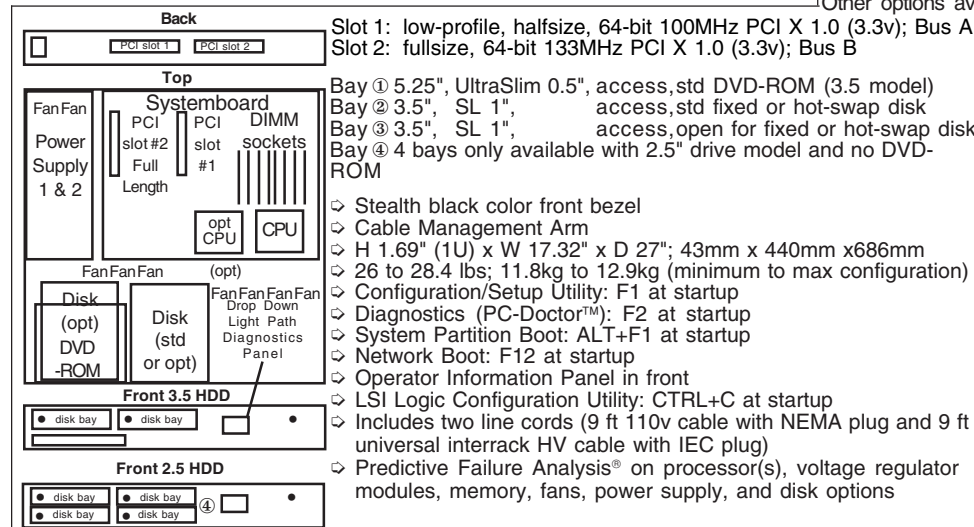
Other options av

Back

PCI slot 1 PCI slot 2

Top

Fan Fan

Power Supply 1 & 2

Systemboard

PCI slot #2 Full Length

PCI slot #1

DIMM sockets

opt CPU

CPU

Fan Fan Fan (opt)

Fan Fan Fan Fan

Disk (opt) DVD -ROM

Disk (std or opt)

Drop Down Light Path Diagnostics Panel

Front 3.5 HDD

disk bay disk bay

Front 2.5 HDD

disk bay disk bay ④
disk bay disk bay

Slot 1: low-profile, halfsize, 64-bit 100MHz PCI X 1.0 (3.3v); Bus A
Slot 2: fullsize, 64-bit 133MHz PCI X 1.0 (3.3v); Bus B

Bay ① 5.25", UltraSlim 0.5", access, std DVD-ROM (3.5 model)
Bay ② 3.5", SL 1", access, std fixed or hot-swap disk
Bay ③ 3.5", SL 1", access, open for fixed or hot-swap disk
Bay ④ 4 bays only available with 2.5" drive model and no DVD-ROM

⇨ Stealth black color front bezel
⇨ Cable Management Arm
⇨ H 1.69" (1U) x W 17.32" x D 27"; 43mm x 440mm x686mm
⇨ 26 to 28.4 lbs; 11.8kg to 12.9kg (minimum to max configuration)
⇨ Configuration/Setup Utility: F1 at startup
⇨ Diagnostics (PC-Doctor™): F2 at startup
⇨ System Partition Boot: ALT+F1 at startup
⇨ Network Boot: F12 at startup
⇨ Operator Information Panel in front
⇨ LSI Logic Configuration Utility: CTRL+C at startup
⇨ Includes two line cords (9 ft 110v cable with NEMA plug and 9 ft universal interrack HV cable with IEC plug)
⇨ Predictive Failure Analysis® on processor(s), voltage regulator modules, memory, fans, power supply, and disk options